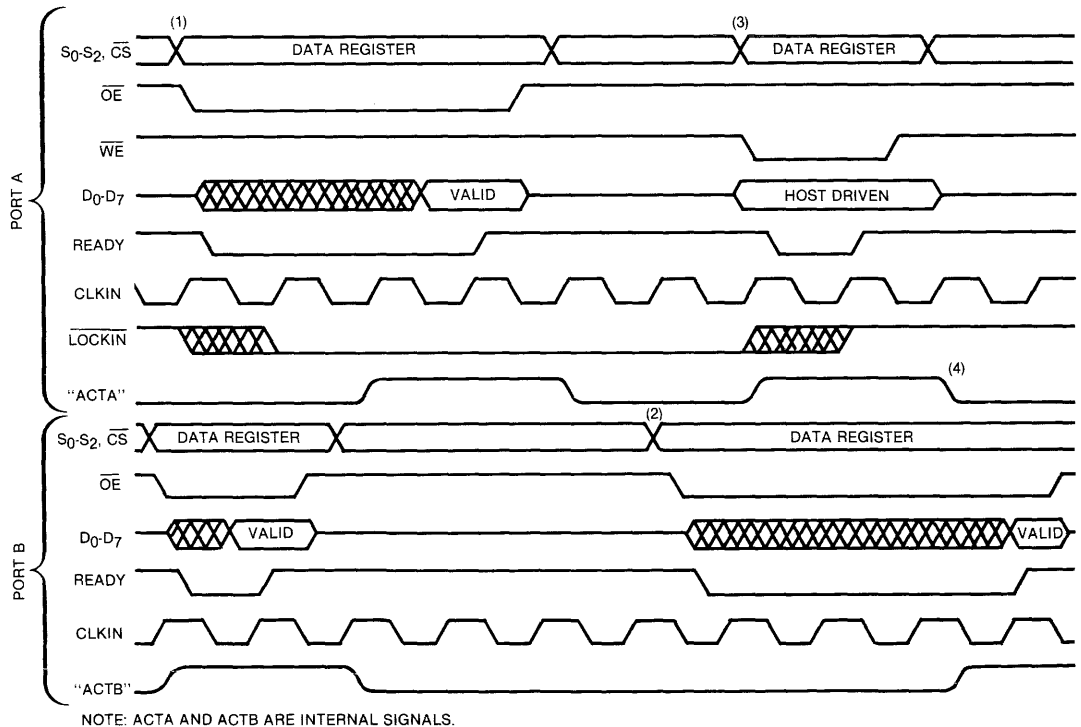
(1)
(3)
$S_0$-$S_2$, $\overline{CS}$
DATA REGISTER
DATA REGISTER
$\overline{OE}$
$\overline{WE}$
$D_0$-$D_7$
VALID
HOST DRIVEN
READY
CLKIN
$\overline{LOCKIN}$
"ACTA"
(4)
PORT A
(2)
$S_0$-$S_2$, $\overline{CS}$
DATA REGISTER
DATA REGISTER
$\overline{OE}$
$D_0$-$D_7$
VALID
VALID
READY
CLKIN
"ACTB"
PORT B

NOTE: ACTA AND ACTB ARE INTERNAL SIGNALS.